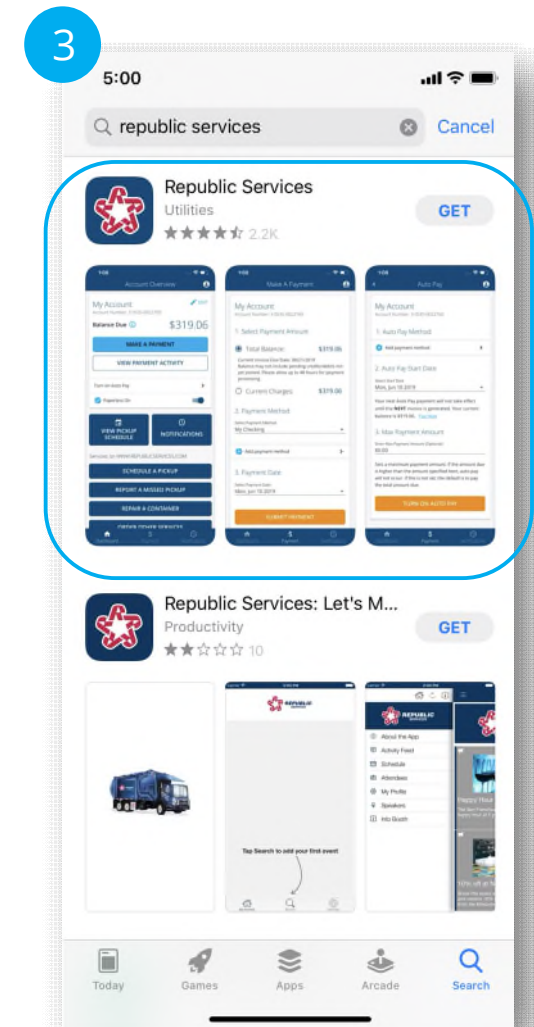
3

5:00

republic services

Cancel

Republic Services

Utilities

★★★★☆ 2.2K

GET

Account Overview

My Account

Balance Due $319.06

MAKE A PAYMENT

VIEW PAYMENT ACTIVITY

VIEW PICKUP SCHEDULE

NOTIFICATIONS

SCHEDULE A PICKUP

REPORT A MISSED PICKUP

REPAIR A CONTAINER

Make A Payment

My Account

1. Select Payment Amount

Total Balance: $319.06

Current Charges: $319.06

2. Payment Method

3. Payment Date

SUBMIT PAYMENT

Auto Pay

My Account

1. Auto Pay Method

2. Auto Pay Start Date

3. Max Payment Amount

TURN ON AUTO PAY

Republic Services: Let's M...

Productivity

★★☆☆☆ 10

GET

REPUBLIC SERVICES

Tap Search to add your first event

REPUBLIC SERVICES

About the App

Activity Feed

Schedule

Attendees

My Profile

Speakers

Info Booth

Today

Games

Apps

Arcade

Search